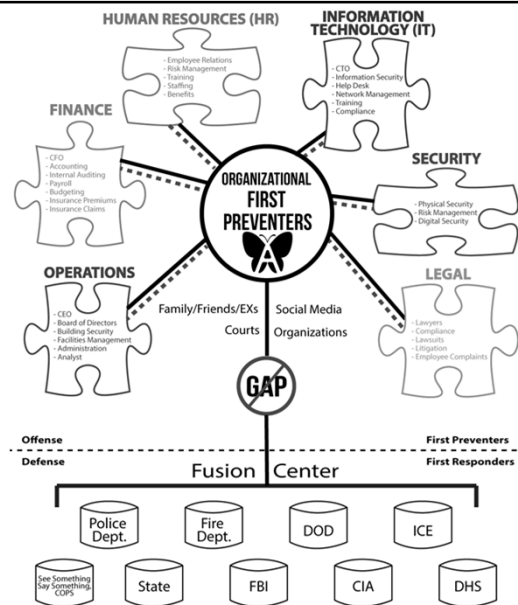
HUMAN RESOURCES (HR)
- Employee Relations
- Risk Management
- Training
- Staffing
- Benefits

INFORMATION TECHNOLOGY (IT)
- CTO
- Information Security
- Help Desk
- Network Management
- Training
- Compliance

FINANCE
- CFO
- Accounting
- Internal Auditing
- Payroll
- Budgeting
- Insurance Premiums
- Insurance Claims

ORGANIZATIONAL FIRST PREVENTERS

SECURITY
- Physical Security
- Risk Management
- Digital Security

OPERATIONS
- CEO
- Board of Directors
- Building Security
- Facilities Management
- Administration
- Analyst

LEGAL
- Lawyers
- Compliance
- Lawsuits
- Litigation
- Employee Complaints

Family/Friends/EXs
Courts
Social Media
Organizations

GAP

Offense
First Preventers
Defense
First Responders

Fusion Center

Police Dept.
Fire Dept.
DOD
ICE
See Something Say Something, COPS
State
FBI
CIA
DHS